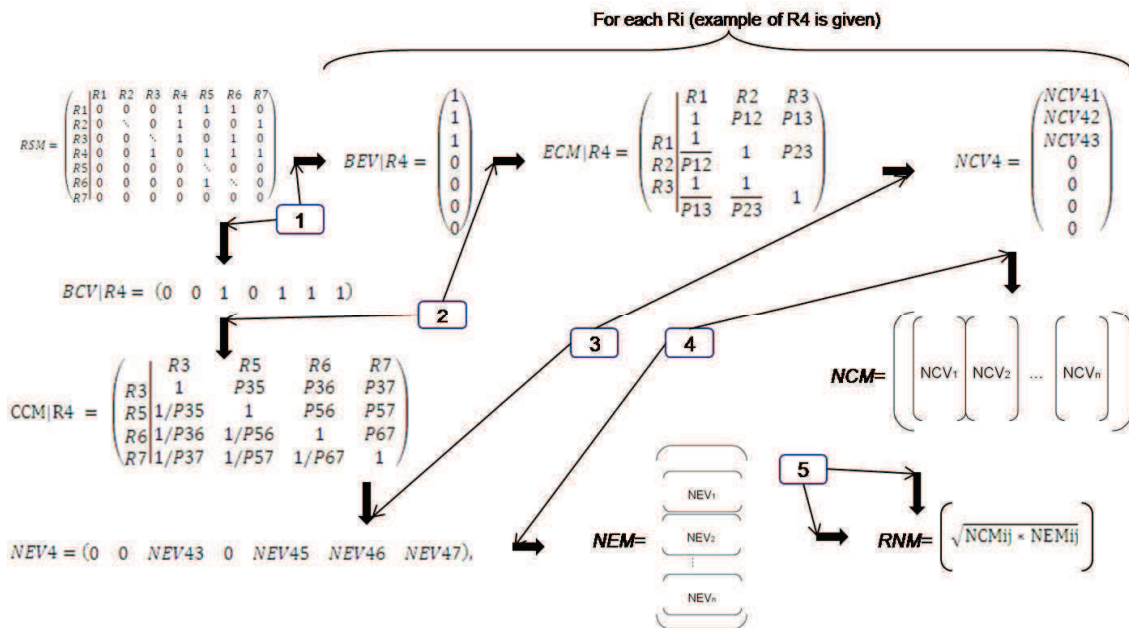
For each Ri (example of R4 is given)

$RSM = \begin{pmatrix} & R1 & R2 & R3 & R4 & R5 & R6 & R7 \\ R1 & 0 & 0 & 0 & 1 & 1 & 1 & 0 \\ R2 & 0 & \ddots & 0 & 1 & 0 & 0 & 1 \\ R3 & 0 & 0 & \ddots & 1 & 0 & 1 & 0 \\ R4 & 0 & 0 & 1 & 0 & 1 & 1 & 1 \\ R5 & 0 & 0 & 0 & 0 & \ddots & 0 & 0 \\ R6 & 0 & 0 & 0 & 0 & 1 & \ddots & 0 \\ R7 & 0 & 0 & 0 & 0 & 0 & 0 & 0 \end{pmatrix}$

$BEV|R4 = \begin{pmatrix} 1 \\ 1 \\ 1 \\ 0 \\ 0 \\ 0 \\ 0 \end{pmatrix}$

$ECM|R4 = \begin{pmatrix} & R1 & R2 & R3 \\ R1 & 1 & P12 & P13 \\ R2 & \frac{1}{P12} & 1 & P23 \\ R3 & \frac{1}{P13} & \frac{1}{P23} & 1 \end{pmatrix}$

$NCV4 = \begin{pmatrix} NCV41 \\ NCV42 \\ NCV43 \\ 0 \\ 0 \\ 0 \\ 0 \end{pmatrix}$

1

$BCV|R4 = (0 \quad 0 \quad 1 \quad 0 \quad 1 \quad 1 \quad 1)$

2

3

4

$CCM|R4 = \begin{pmatrix} & R3 & R5 & R6 & R7 \\ R3 & 1 & P35 & P36 & P37 \\ R5 & 1/P35 & 1 & P56 & P57 \\ R6 & 1/P36 & 1/P56 & 1 & P67 \\ R7 & 1/P37 & 1/P57 & 1/P67 & 1 \end{pmatrix}$

NCM= $\left( (NCV_1) (NCV_2) \dots (NCV_n) \right)$

5

$NEV4 = (0 \quad 0 \quad NEV43 \quad 0 \quad NEV45 \quad NEV46 \quad NEV47),$

NEM= NEV₁ NEV₂ ⋮ NEVₙ

RNM= $\left( \sqrt{NCMij \times NEMij} \right)$